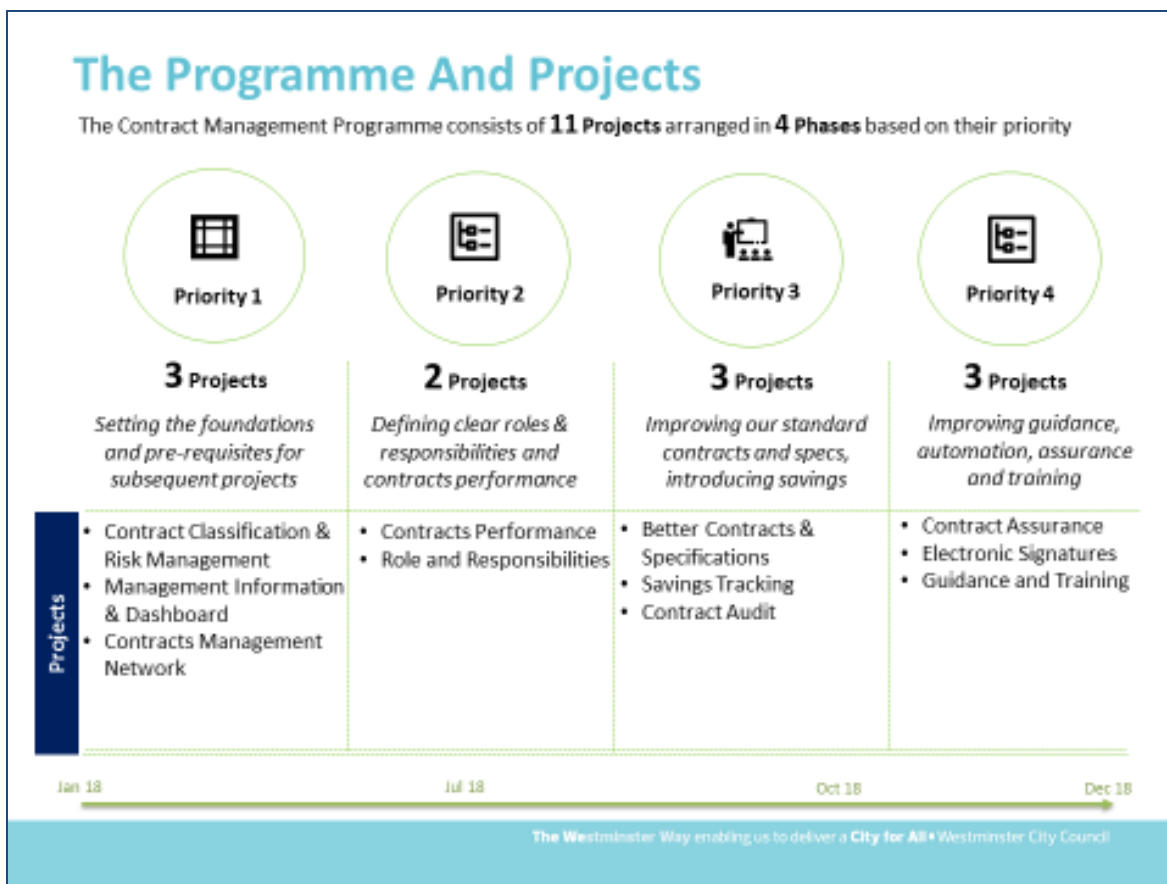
The Programme And Projects

The Contract Management Programme consists of 11 Projects arranged in 4 Phases based on their priority

Priority 1

Priority 2

Priority 3

Priority 4

3 Projects

Setting the foundations and pre-requisites for subsequent projects

2 Projects

Defining clear roles & responsibilities and contracts performance

3 Projects

Improving our standard contracts and specs, introducing savings

3 Projects

Improving guidance, automation, assurance and training

Projects

- Contract Classification & Risk Management
- Management Information & Dashboard
- Contracts Management Network

- Contracts Performance
- Role and Responsibilities

- Better Contracts & Specifications
- Savings Tracking
- Contract Audit

- Contract Assurance
- Electronic Signatures
- Guidance and Training

Jan 18

Jul 18

Oct 18

Dec 18

The Westminster Way enabling us to deliver a City for All • Westminster City Council